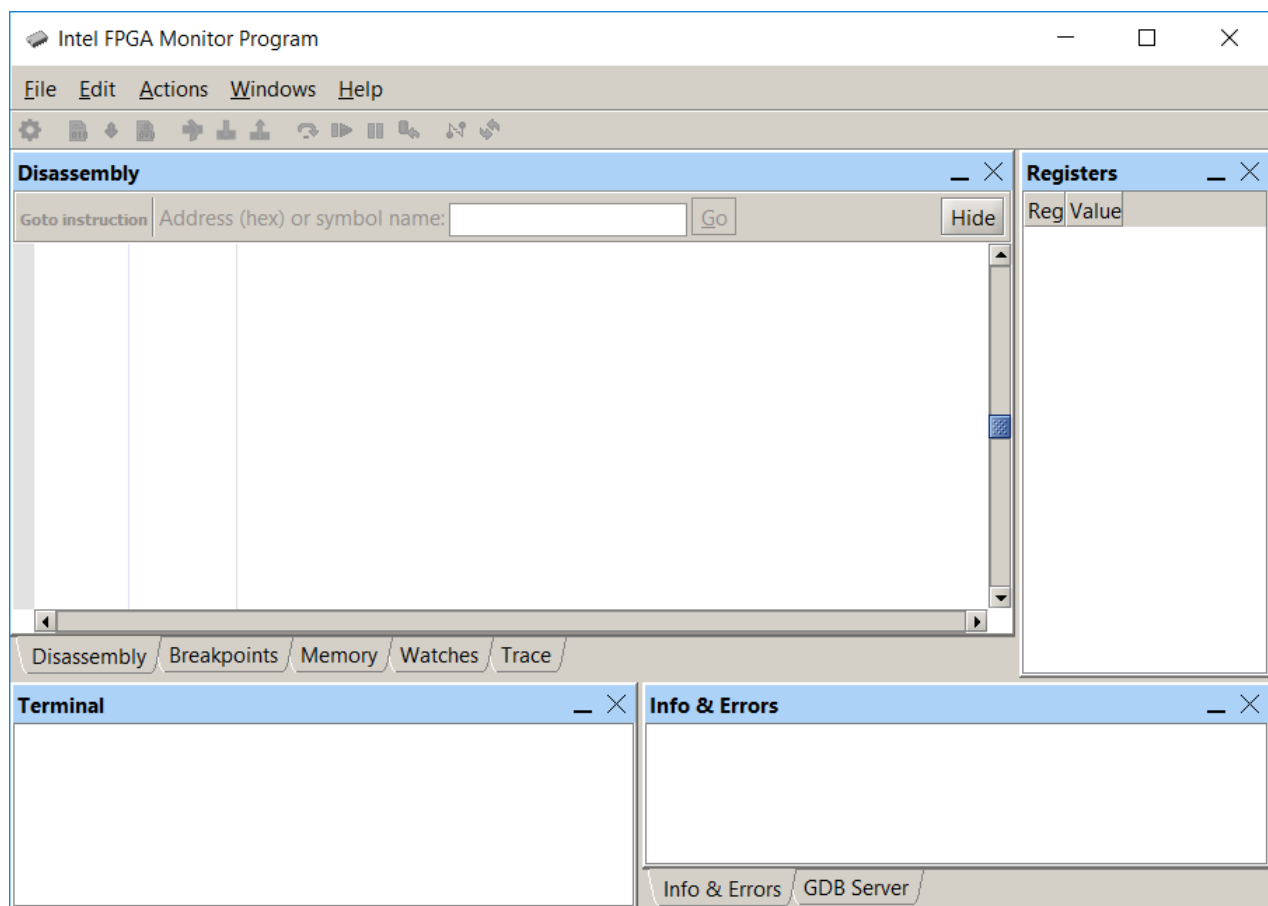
Intel FPGA Monitor Program

File Edit Actions Windows Help

Disassembly

Goto instruction Address (hex) or symbol name: Go Hide

Disassembly Breakpoints Memory Watches Trace

Registers

| Reg | Value |
|---|---|

Terminal

Info & Errors

Info & Errors GDB Server